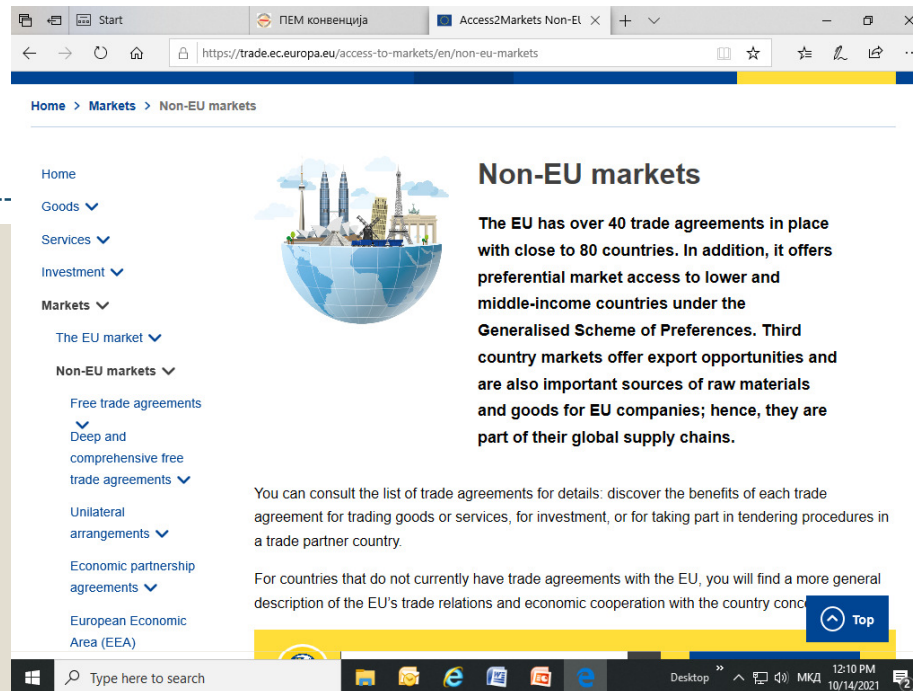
Start

ПЕМ конвенција

Access2Markets Non-El ×

https://trade.ec.europa.eu/access-to-markets/en/non-eu-markets

Home > Markets > Non-EU markets

Home

Goods

Services

Investment

Markets

The EU market

Non-EU markets

Free trade agreements

Deep and comprehensive free trade agreements

Unilateral arrangements

Economic partnership agreements

European Economic Area (EEA)

Non-EU markets

The EU has over 40 trade agreements in place with close to 80 countries. In addition, it offers preferential market access to lower and middle-income countries under the Generalised Scheme of Preferences. Third country markets offer export opportunities and are also important sources of raw materials and goods for EU companies; hence, they are part of their global supply chains.

You can consult the list of trade agreements for details: discover the benefits of each trade agreement for trading goods or services, for investment, or for taking part in tendering procedures in a trade partner country.

For countries that do not currently have trade agreements with the EU, you will find a more general description of the EU's trade relations and economic cooperation with the country conc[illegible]

Top

Type here to search

Desktop

МКД

12:10 PM
10/14/2021